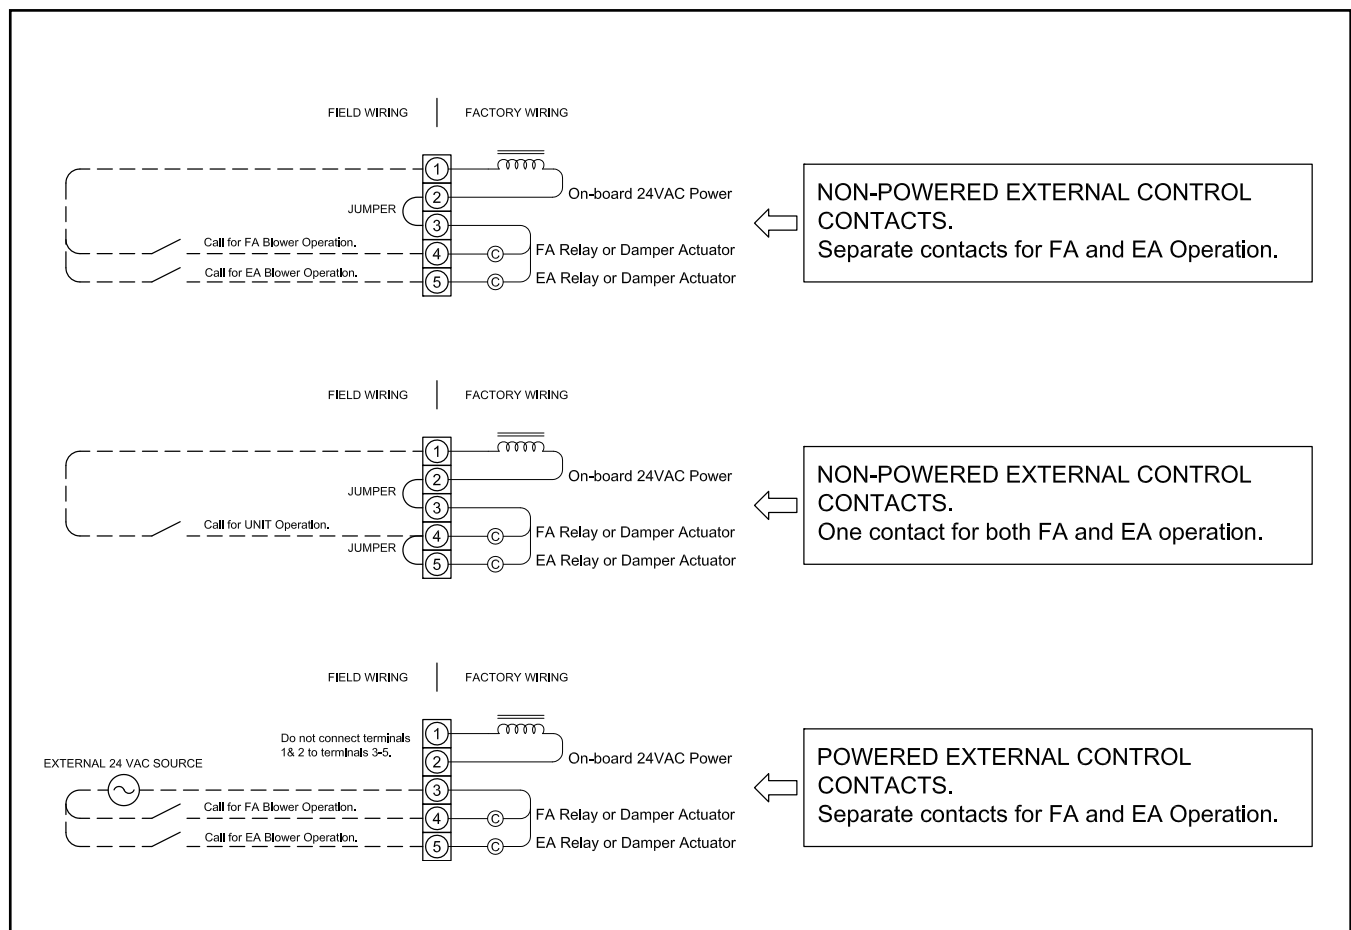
FIELD WIRING | FACTORY WIRING

1
2
3
4
5

JUMPER
Call for FA Blower Operation.
Call for EA Blower Operation.
On-board 24VAC Power
C
C
FA Relay or Damper Actuator
EA Relay or Damper Actuator

NON-POWERED EXTERNAL CONTROL CONTACTS.
Separate contacts for FA and EA Operation.

FIELD WIRING | FACTORY WIRING

1
2
3
4
5

JUMPER
Call for UNIT Operation.
JUMPER
On-board 24VAC Power
C
C
FA Relay or Damper Actuator
EA Relay or Damper Actuator

NON-POWERED EXTERNAL CONTROL CONTACTS.
One contact for both FA and EA operation.

FIELD WIRING | FACTORY WIRING

1
2
3
4
5

Do not connect terminals 1& 2 to terminals 3-5.
EXTERNAL 24 VAC SOURCE
Call for FA Blower Operation.
Call for EA Blower Operation.
On-board 24VAC Power
C
C
FA Relay or Damper Actuator
EA Relay or Damper Actuator

POWERED EXTERNAL CONTROL CONTACTS.
Separate contacts for FA and EA Operation.